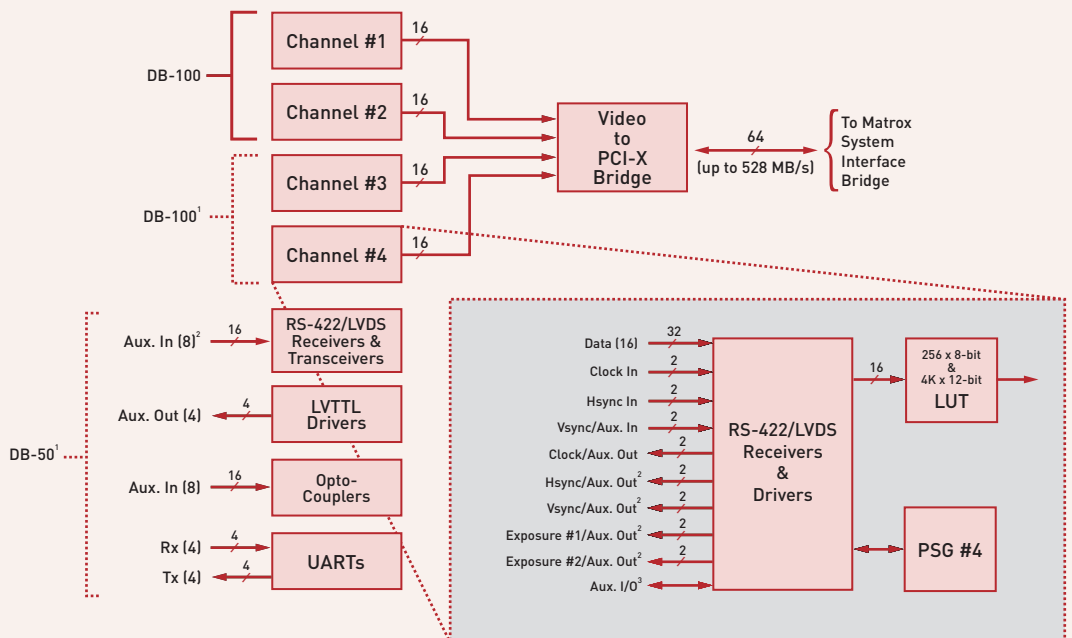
DB-100

Channel #1
16

Channel #2
16

DB-100$^1$

Channel #3
16

Channel #4
16

Video to PCI-X Bridge

64
(up to 528 MB/s)

To Matrox System Interface Bridge

DB-50$^1$

Aux. In (8)$^2$
16
RS-422/LVDS Receivers & Transceivers

Aux. Out (4)
4
LVTTL Drivers

Aux. In (8)
16
Opto-Couplers

Rx (4)
4
Tx (4)
4
UARTs

Data (16)
32
Clock In
2
Hsync In
2
Vsync/Aux. In
2
Clock/Aux. Out
2
Hsync/Aux. Out$^2$
2
Vsync/Aux. Out$^2$
2
Exposure #1/Aux. Out$^2$
2
Exposure #2/Aux. Out$^2$
2
Aux. I/O$^3$

RS-422/LVDS Receivers & Drivers

16
256 x 8-bit & 4K x 12-bit
LUT

PSG #4